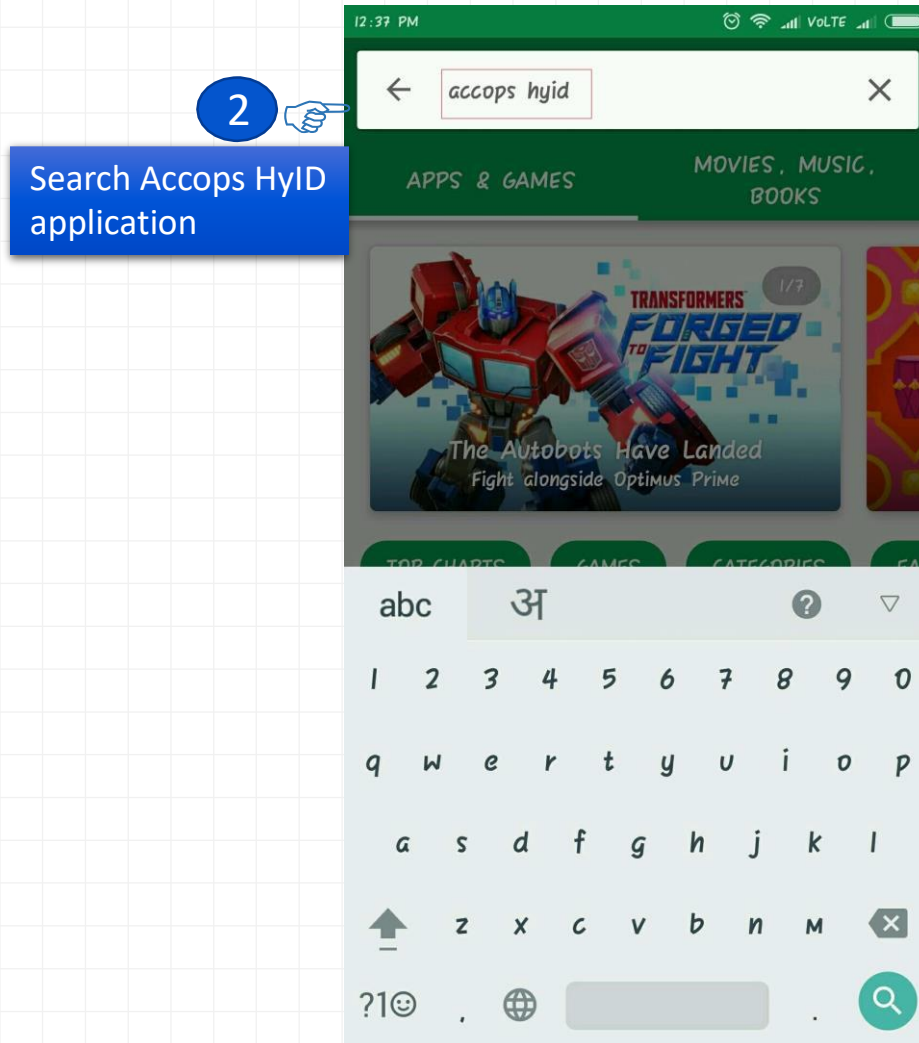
2

Search Accops HyID application

12:37 PM

VoLTE

accops hyid

APPS & GAMES

MOVIES, MUSIC, BOOKS

1/7

TRANSFORMERS FORGED TO FIGHT

The Autobots Have Landed
Fight alongside Optimus Prime

TOP CHARTS GAMES CATEGORIES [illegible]

abc अ

1 2 3 4 5 6 7 8 9 0

q w e r t y u i o p

a s d f g h j k l

z x c v b n m

?1☺ , .